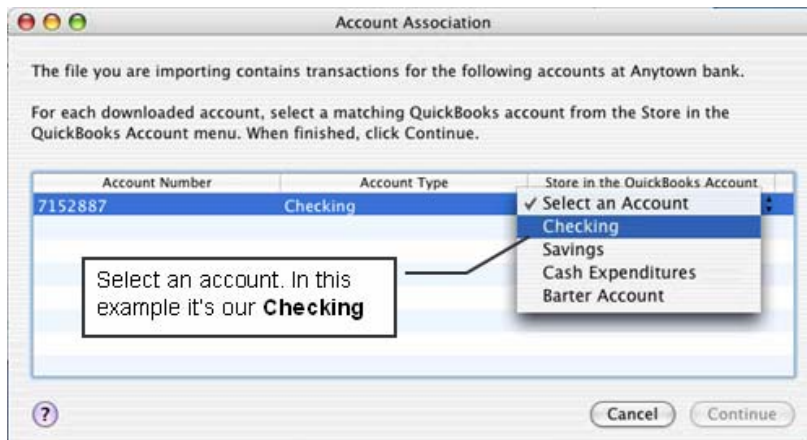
Account Association

The file you are importing contains transactions for the following accounts at Anytown bank.

For each downloaded account, select a matching QuickBooks account from the Store in the QuickBooks Account menu. When finished, click Continue.

| Account Number | Account Type | Store in the QuickBooks Account |
|---|---|---|
| 7152887 | Checking | ✓ Select an Account |

Checking
Savings
Cash Expenditures
Barter Account

Select an account. In this example it's our **Checking**

?

Cancel

Continue